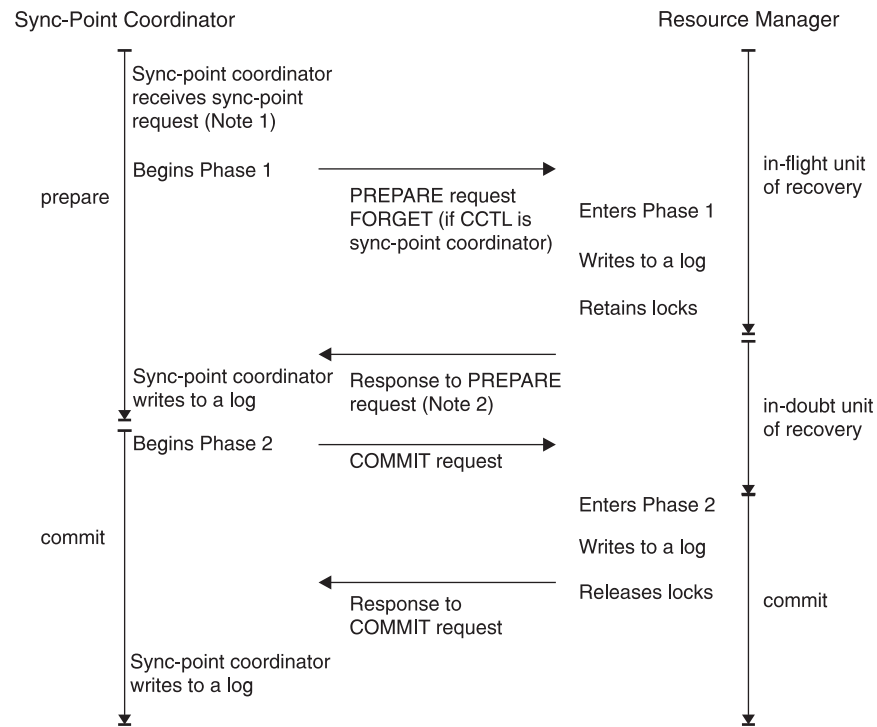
Sync-Point Coordinator

Resource Manager

Sync-point coordinator receives sync-point request (Note 1)

Begins Phase 1

prepare

PREPARE request FORGET (if CCTL is sync-point coordinator)

in-flight unit of recovery

Enters Phase 1

Writes to a log

Retains locks

Sync-point coordinator writes to a log

Response to PREPARE request (Note 2)

in-doubt unit of recovery

Begins Phase 2

COMMIT request

Enters Phase 2

commit

Writes to a log

Releases locks

Response to COMMIT request

commit

Sync-point coordinator writes to a log